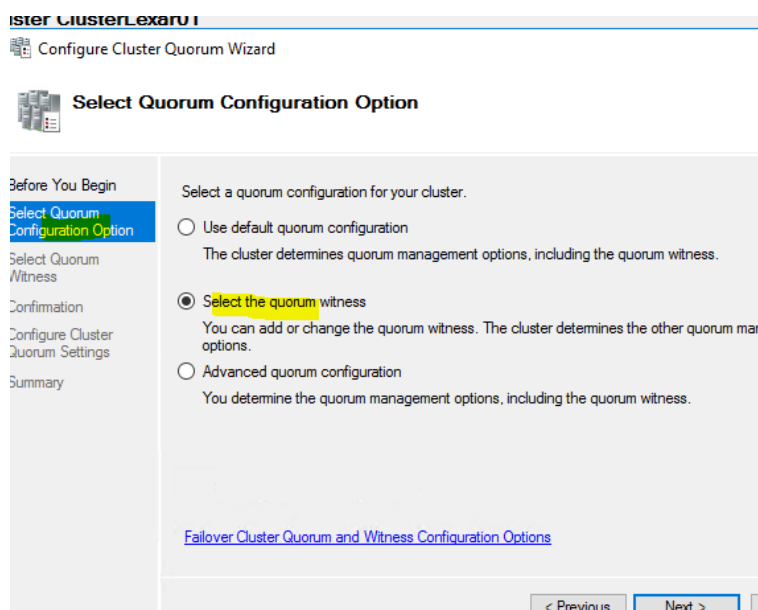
ıster ClusterLexar01

Configure Cluster Quorum Wizard

Select Quorum Configuration Option

Before You Begin
Select Quorum Configuration Option
Select Quorum Witness
Confirmation
Configure Cluster Quorum Settings
Summary

Select a quorum configuration for your cluster.

Use default quorum configuration
The cluster determines quorum management options, including the quorum witness.

Select the quorum witness
You can add or change the quorum witness. The cluster determines the other quorum ma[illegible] options.

Advanced quorum configuration
You determine the quorum management options, including the quorum witness.

Failover Cluster Quorum and Witness Configuration Options

< Previous
Next >